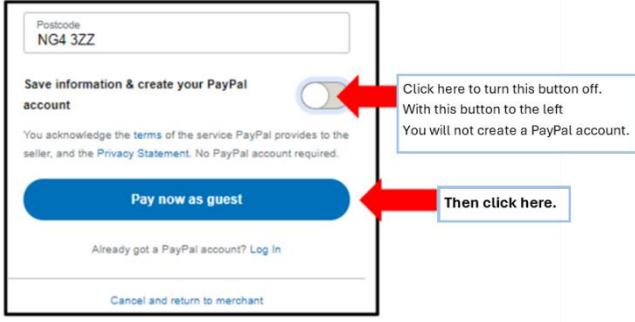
Postcode
NG4 3ZZ

Save information & create your PayPal account

You acknowledge the terms of the service PayPal provides to the seller, and the Privacy Statement. No PayPal account required.

Pay now as guest

Already got a PayPal account? Log In

Cancel and return to merchant

Click here to turn this button off.
With this button to the left
You will not create a PayPal account.

Then click here.